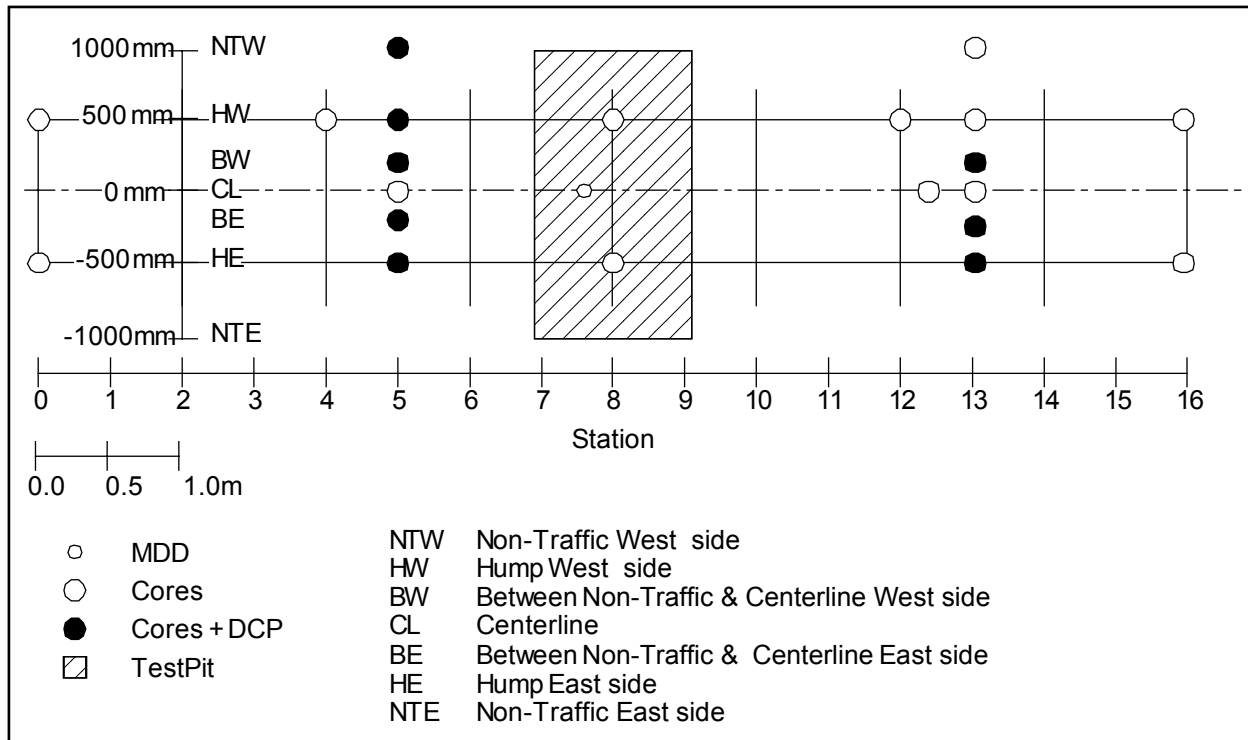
1000mm NTW
500 mm HW
BW
0 mm CL
BE
-500mm HE
-1000mm NTE

0 1 2 3 4 5 6 7 8 9 10 11 12 13 14 15 16
Station

0.0 0.5 1.0m

MDD
Cores
Cores + DCP
TestPit

NTW Non-Traffic West side
HW Hump West side
BW Between Non-Traffic & Centerline West side
CL Centerline
BE Between Non-Traffic & Centerline East side
HE Hump East side
NTE Non-Traffic East side